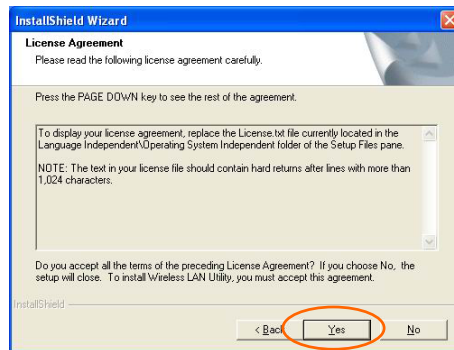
InstallShield Wizard

License Agreement
Please read the following license agreement carefully.

Press the PAGE DOWN key to see the rest of the agreement.

To display your license agreement, replace the License.txt file currently located in the Language Independent\Operating System Independent folder of the Setup Files pane.

NOTE: The text in your license file should contain hard returns after lines with more than 1,024 characters.

Do you accept all the terms of the preceding License Agreement? If you choose No, the setup will close. To install Wireless LAN Utility, you must accept this agreement.

InstallShield

< Back

Yes

No